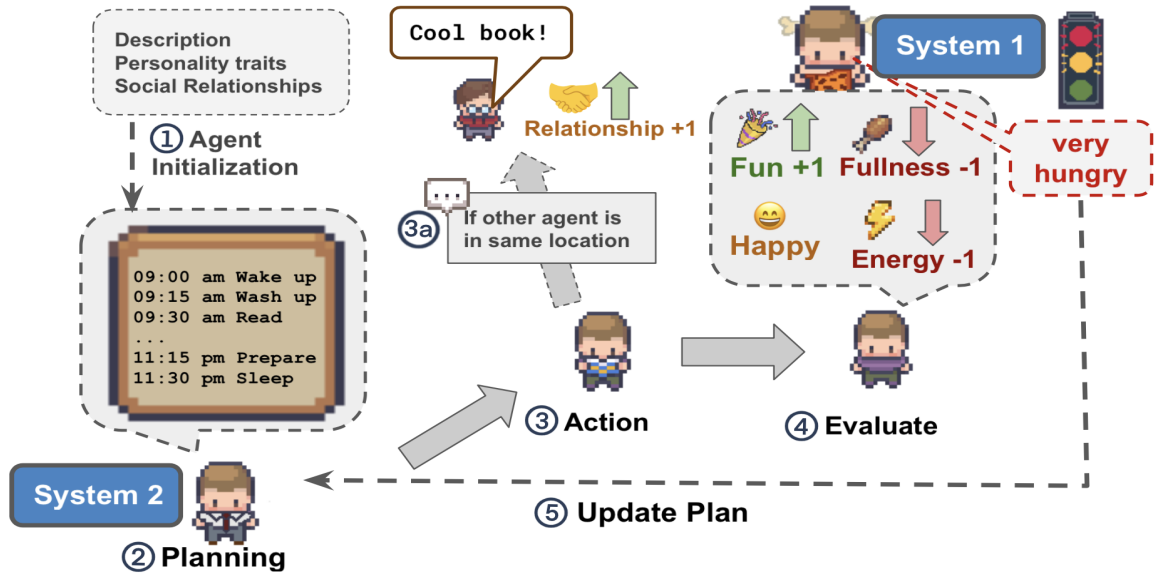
Description
Personality traits
Social Relationships

① Agent Initialization

09:00 am Wake up
09:15 am Wash up
09:30 am Read
...
11:15 pm Prepare
11:30 pm Sleep

System 2

② Planning

Cool book!

Relationship +1

3a If other agent is in same location

③ Action

System 1

Fun +1
Fullness -1
Happy
Energy -1

very hungry

④ Evaluate

⑤ Update Plan